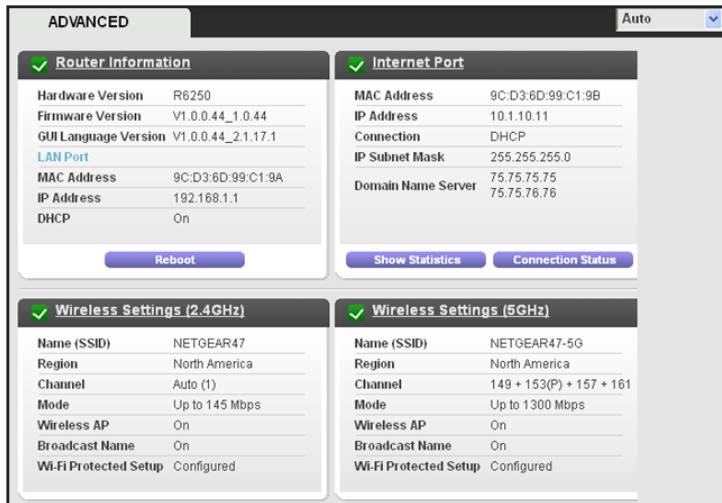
ADVANCED

Auto

Router Information

| | |
|---|---|
| Hardware Version | R6250 |
| Firmware Version | V1.0.0.44_1.0.44 |
| GUI Language Version | V1.0.0.44_2.1.17.1 |
| LAN Port | |
| MAC Address | 9C:D3:6D:99:C1:9A |
| IP Address | 192.168.1.1 |
| DHCP | On |

Reboot

Internet Port

| | |
|---|---|
| MAC Address | 9C:D3:6D:99:C1:9B |
| IP Address | 10.1.10.11 |
| Connection | DHCP |
| IP Subnet Mask | 255.255.255.0 |
| Domain Name Server | 75.75.75.75 75.75.76.76 |

Show Statistics

Connection Status

Wireless Settings (2.4GHz)

| | |
|---|---|
| Name (SSID) | NETGEAR47 |
| Region | North America |
| Channel | Auto (1) |
| Mode | Up to 145 Mbps |
| Wireless AP | On |
| Broadcast Name | On |
| Wi-Fi Protected Setup | Configured |

Wireless Settings (5GHz)

| | |
|---|---|
| Name (SSID) | NETGEAR47-5G |
| Region | North America |
| Channel | 149 + 153(P) + 157 + 161 |
| Mode | Up to 1300 Mbps |
| Wireless AP | On |
| Broadcast Name | On |
| Wi-Fi Protected Setup | Configured |